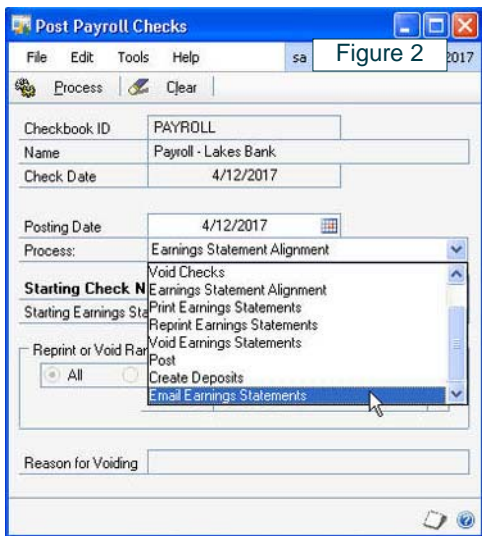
Post Payroll Checks

File Edit Tools Help sa Figure 2 2017

Process Clear

Checkbook ID PAYROLL
Name Payroll - Lakes Bank
Check Date 4/12/2017

Posting Date 4/12/2017
Process: Earnings Statement Alignment

Starting Check N
Starting Earnings Sta

Reprint or Void Ran
All

Void Checks
Earnings Statement Alignment
Print Earnings Statements
Reprint Earnings Statements
Void Earnings Statements
Post
Create Deposits
Email Earnings Statements

Reason for Voiding